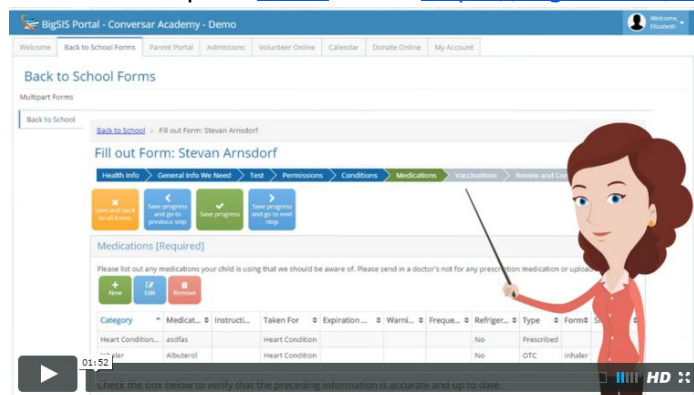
BigSIS Portal - Conversar Academy - Demo

Welcome Elizabeth

Welcome | Back to School Forms | Parent Portal | Admissions | Volunteer Online | Calendar | Donate Online | My Account

Back to School Forms

Multipart Forms

Back to School

Back to School > Fill out Form: Stevan Arnsdorf

Fill out Form: Stevan Arnsdorf

Health Info | General Info We Need | Test | Permissions | Conditions | Medications | Vaccinations | Review and Co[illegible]

Save and back to all forms | Save progress and go to previous step | Save progress | Save progress and go to next step

Medications [Required]

Please list out any medications your child is using that we should be aware of. Please send in a doctor's not for any prescription medication or upload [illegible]

New | Edit | Remove

| Category | Medicat... | Instructi... | Taken For | Expiration ... | Warni... | Freque... | Refriger... | Type | Form | S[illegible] |
|---|---|---|---|---|---|---|---|---|---|---|
| Heart Condition... | asdfas | | Heart Condition | | | | No | Prescribed | | |
| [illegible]haler | Albuterol | | Heart Condition | | | | No | OTC | Inhaler | |

01:52

Check the box below to verify that the preceding information is accurate and up to date.

HD